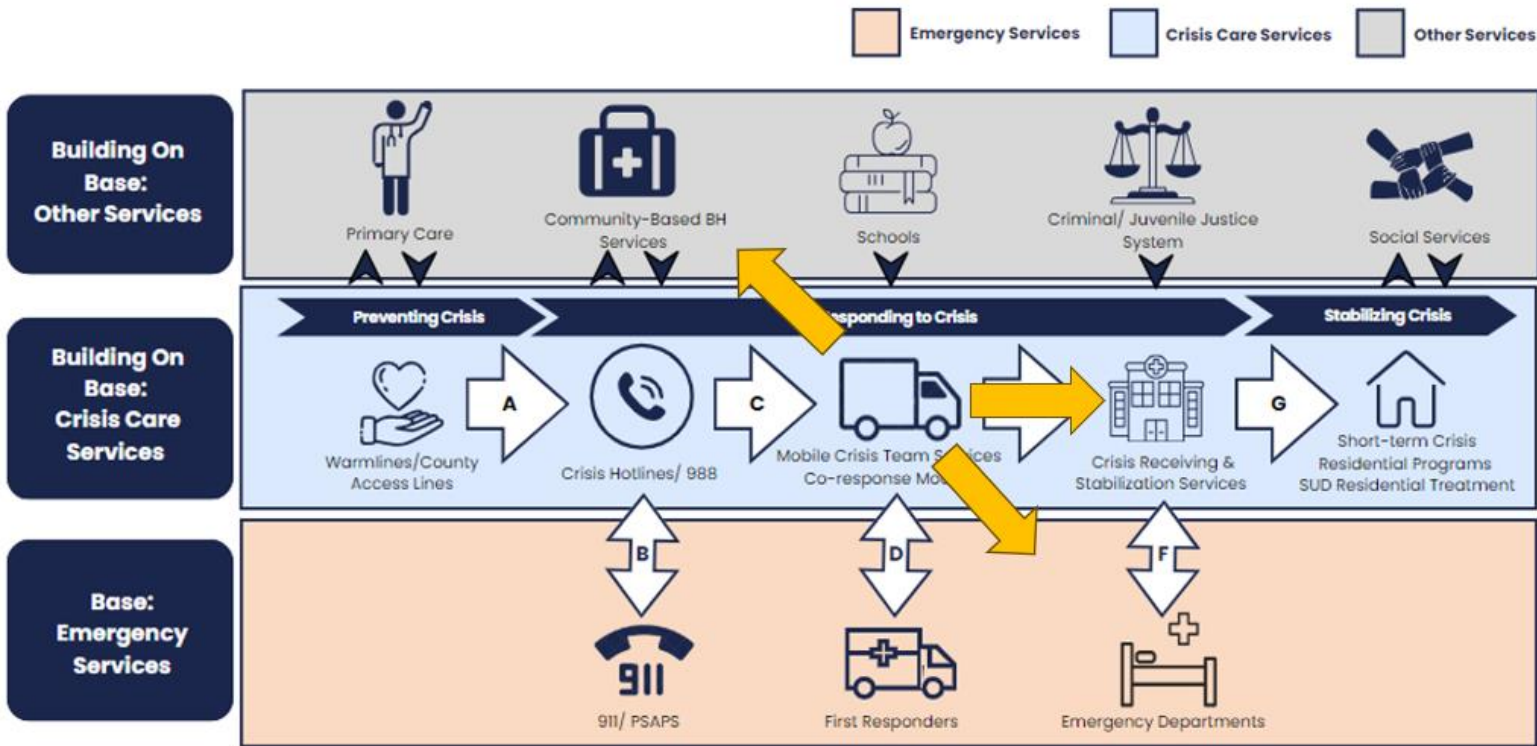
Emergency Services
Crisis Care Services
Other Services

Building On Base: Other Services

Primary Care
Community-Based BH Services
Schools
Criminal/ Juvenile Justice System
Social Services

Building On Base: Crisis Care Services

Preventing Crisis
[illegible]sponding to Crisis
Stabilizing Crisis

Warmlines/County Access Lines
A
Crisis Hotlines/ 988
C
Mobile Crisis Team S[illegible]vices Co-response Mo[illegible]
Crisis Receiving & Stabilization Services
G
Short-term Crisis Residential Programs SUD Residential Treatment

Base: Emergency Services

B
D
F
911
911/ PSAPS
First Responders
Emergency Departments